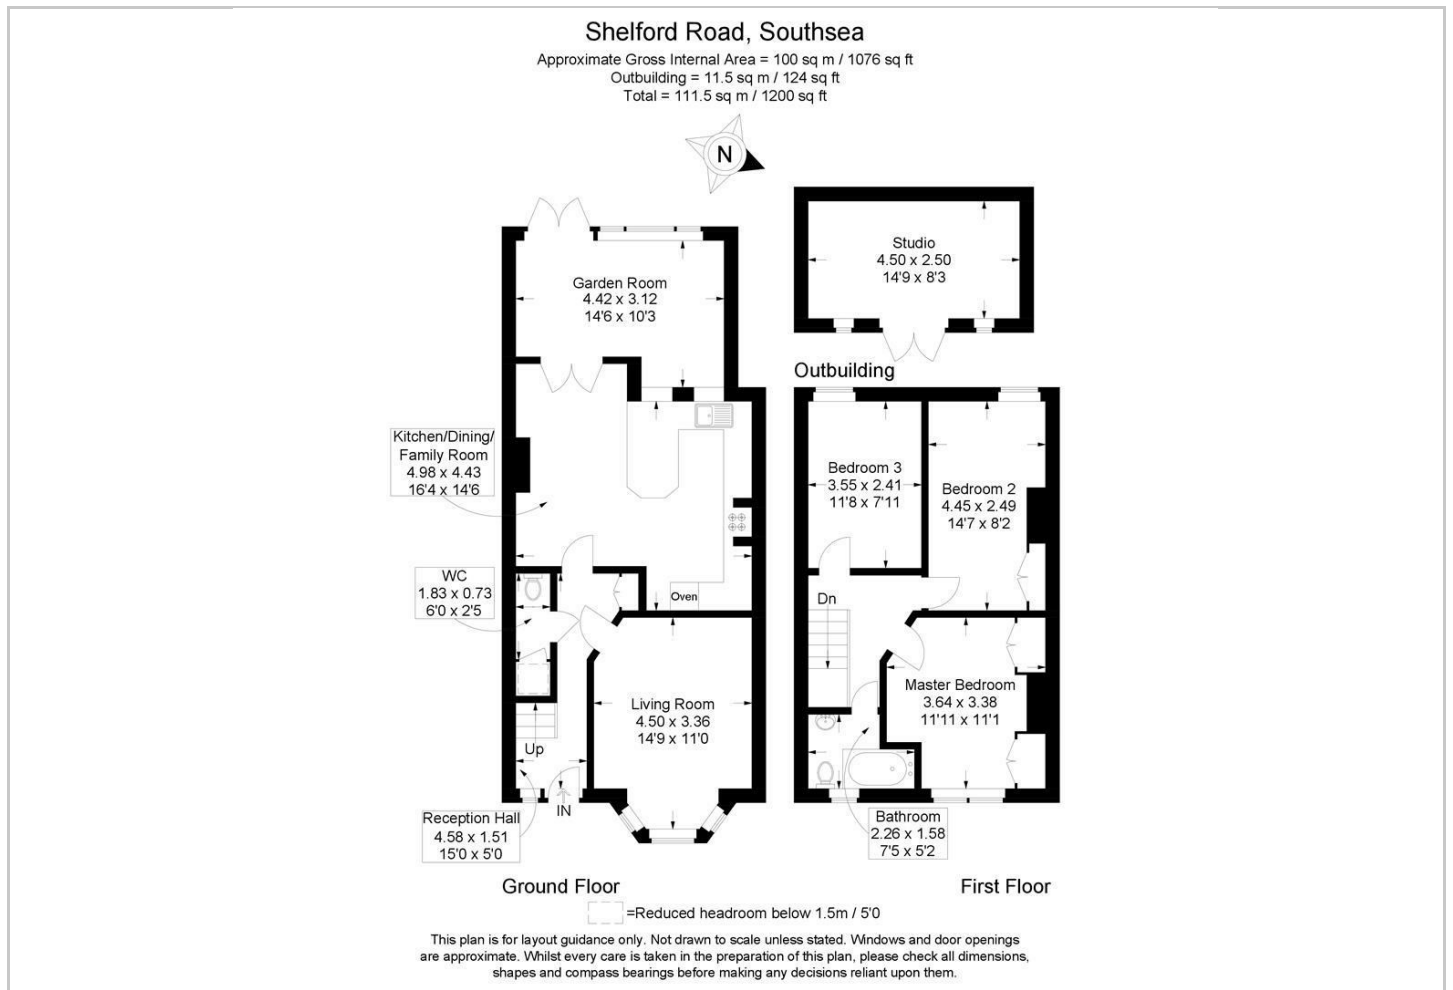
Shelford Road, Southsea
Approximate Gross Internal Area = 100 sq m / 1076 sq ft
Outbuilding = 11.5 sq m / 124 sq ft
Total = 111.5 sq m / 1200 sq ft

N

Garden Room
4.42 x 3.12
14'6 x 10'3

Studio
4.50 x 2.50
14'9 x 8'3

Outbuilding

Kitchen/Dining/
Family Room
4.98 x 4.43
16'4 x 14'6

Bedroom 3
3.55 x 2.41
11'8 x 7'11

Bedroom 2
4.45 x 2.49
14'7 x 8'2

WC
1.83 x 0.73
6'0 x 2'5

Oven

Dn

Living Room
4.50 x 3.36
14'9 x 11'0

Master Bedroom
3.64 x 3.38
11'11 x 11'1

Up

IN

Reception Hall
4.58 x 1.51
15'0 x 5'0

Bathroom
2.26 x 1.58
7'5 x 5'2

Ground Floor

First Floor

=Reduced headroom below 1.5m / 5'0

This plan is for layout guidance only. Not drawn to scale unless stated. Windows and door openings are approximate. Whilst every care is taken in the preparation of this plan, please check all dimensions, shapes and compass bearings before making any decisions reliant upon them.